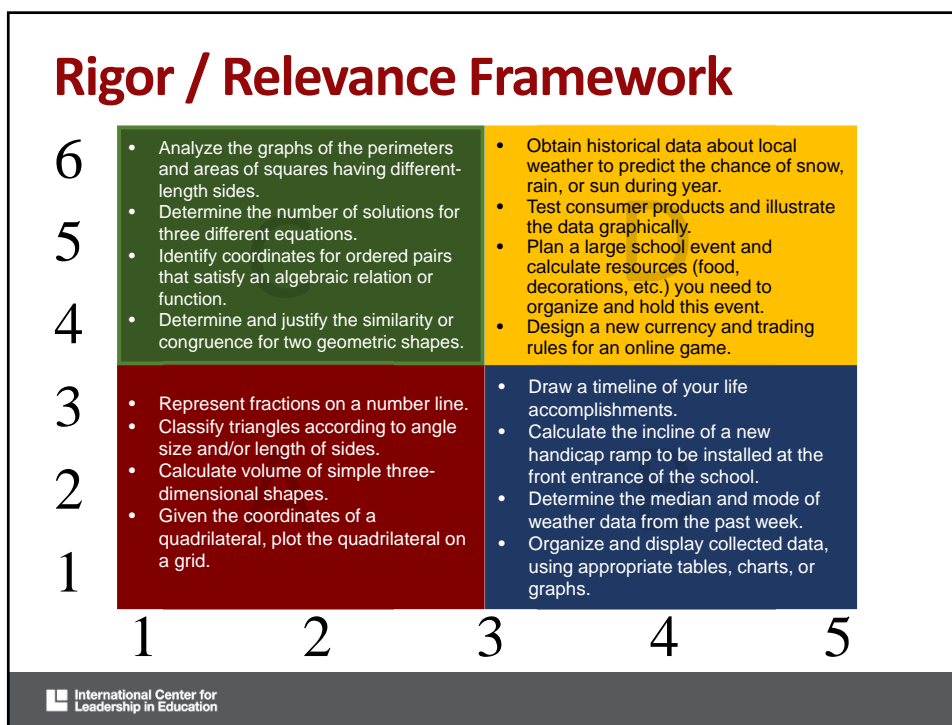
Rigor / Relevance Framework

6

5

4

3

2

1

- Analyze the graphs of the perimeters and areas of squares having different-length sides.
- Determine the number of solutions for three different equations.
- Identify coordinates for ordered pairs that satisfy an algebraic relation or function.
- Determine and justify the similarity or congruence for two geometric shapes.

- Obtain historical data about local weather to predict the chance of snow, rain, or sun during year.
- Test consumer products and illustrate the data graphically.
- Plan a large school event and calculate resources (food, decorations, etc.) you need to organize and hold this event.
- Design a new currency and trading rules for an online game.

- Represent fractions on a number line.
- Classify triangles according to angle size and/or length of sides.
- Calculate volume of simple three-dimensional shapes.
- Given the coordinates of a quadrilateral, plot the quadrilateral on a grid.

- Draw a timeline of your life accomplishments.
- Calculate the incline of a new handicap ramp to be installed at the front entrance of the school.
- Determine the median and mode of weather data from the past week.
- Organize and display collected data, using appropriate tables, charts, or graphs.

1 2 3 4 5

International Center for Leadership in Education